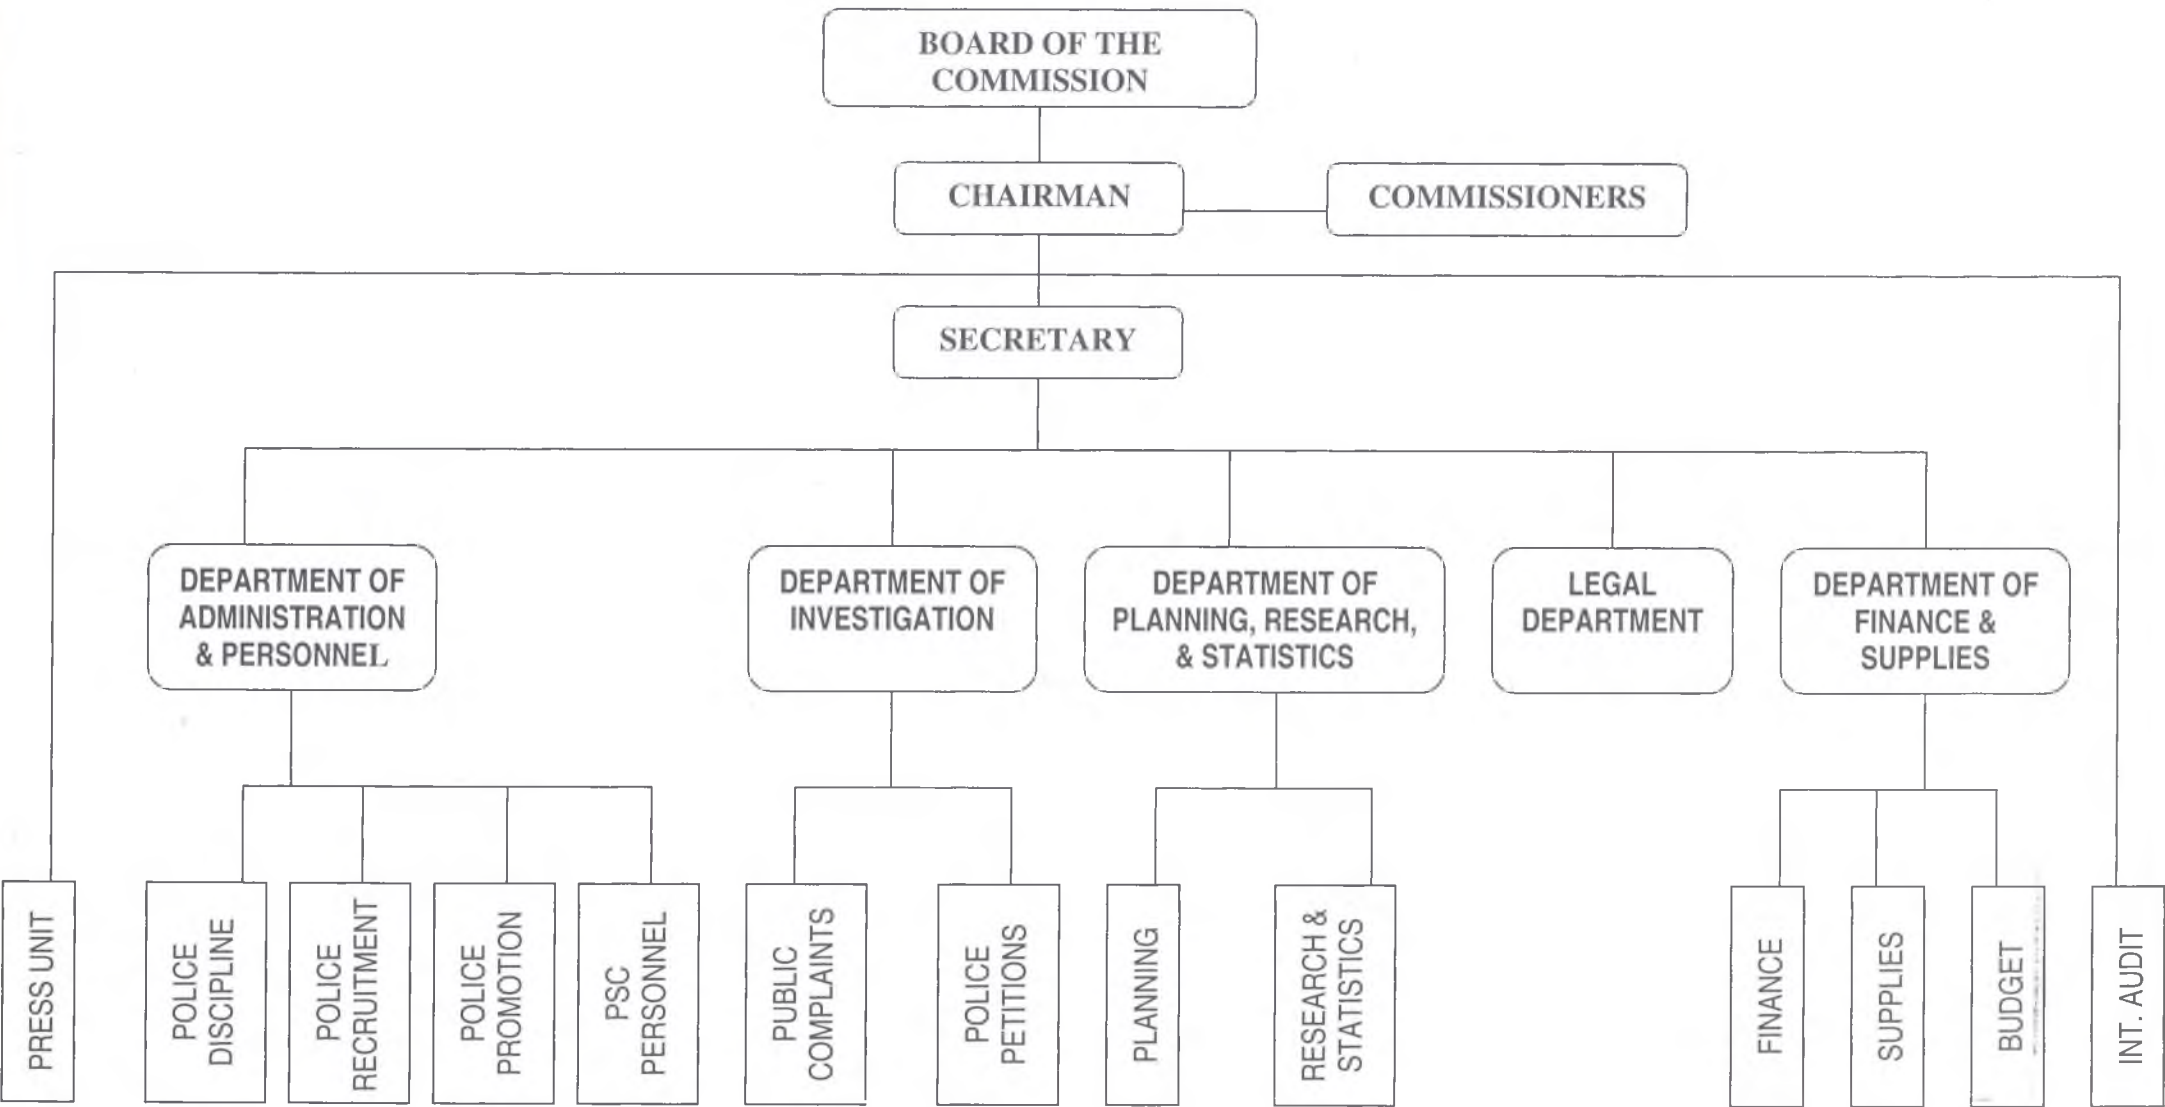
BOARD OF THE COMMISSION

CHAIRMAN

COMMISSIONERS

SECRETARY

DEPARTMENT OF ADMINISTRATION & PERSONNEL

DEPARTMENT OF INVESTIGATION

DEPARTMENT OF PLANNING, RESEARCH, & STATISTICS

LEGAL DEPARTMENT

DEPARTMENT OF FINANCE & SUPPLIES

PRESS UNIT

POLICE DISCIPLINE

POLICE RECRUITMENT

POLICE PROMOTION

PSC PERSONNEL

PUBLIC COMPLAINTS

POLICE PETITIONS

PLANNING

RESEARCH & STATISTICS

FINANCE

SUPPLIES

BUDGET

INT. AUDIT